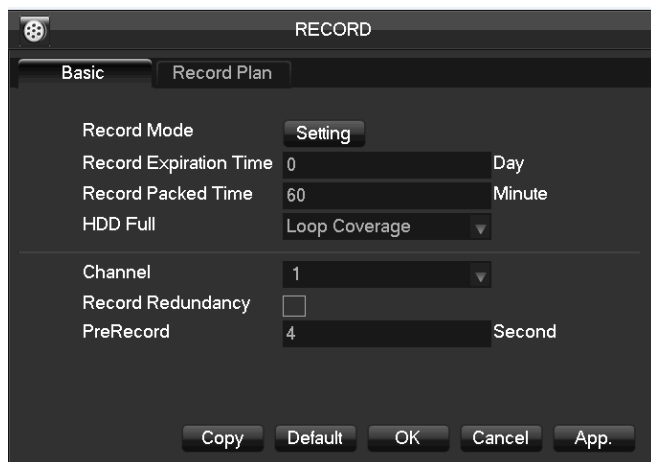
RECORD

Basic
Record Plan

Record Mode
Setting
Record Expiration Time
0
Day
Record Packed Time
60
Minute
HDD Full
Loop Coverage

Channel
1
Record Redundancy
PreRecord
4
Second

Copy
Default
OK
Cancel
App.